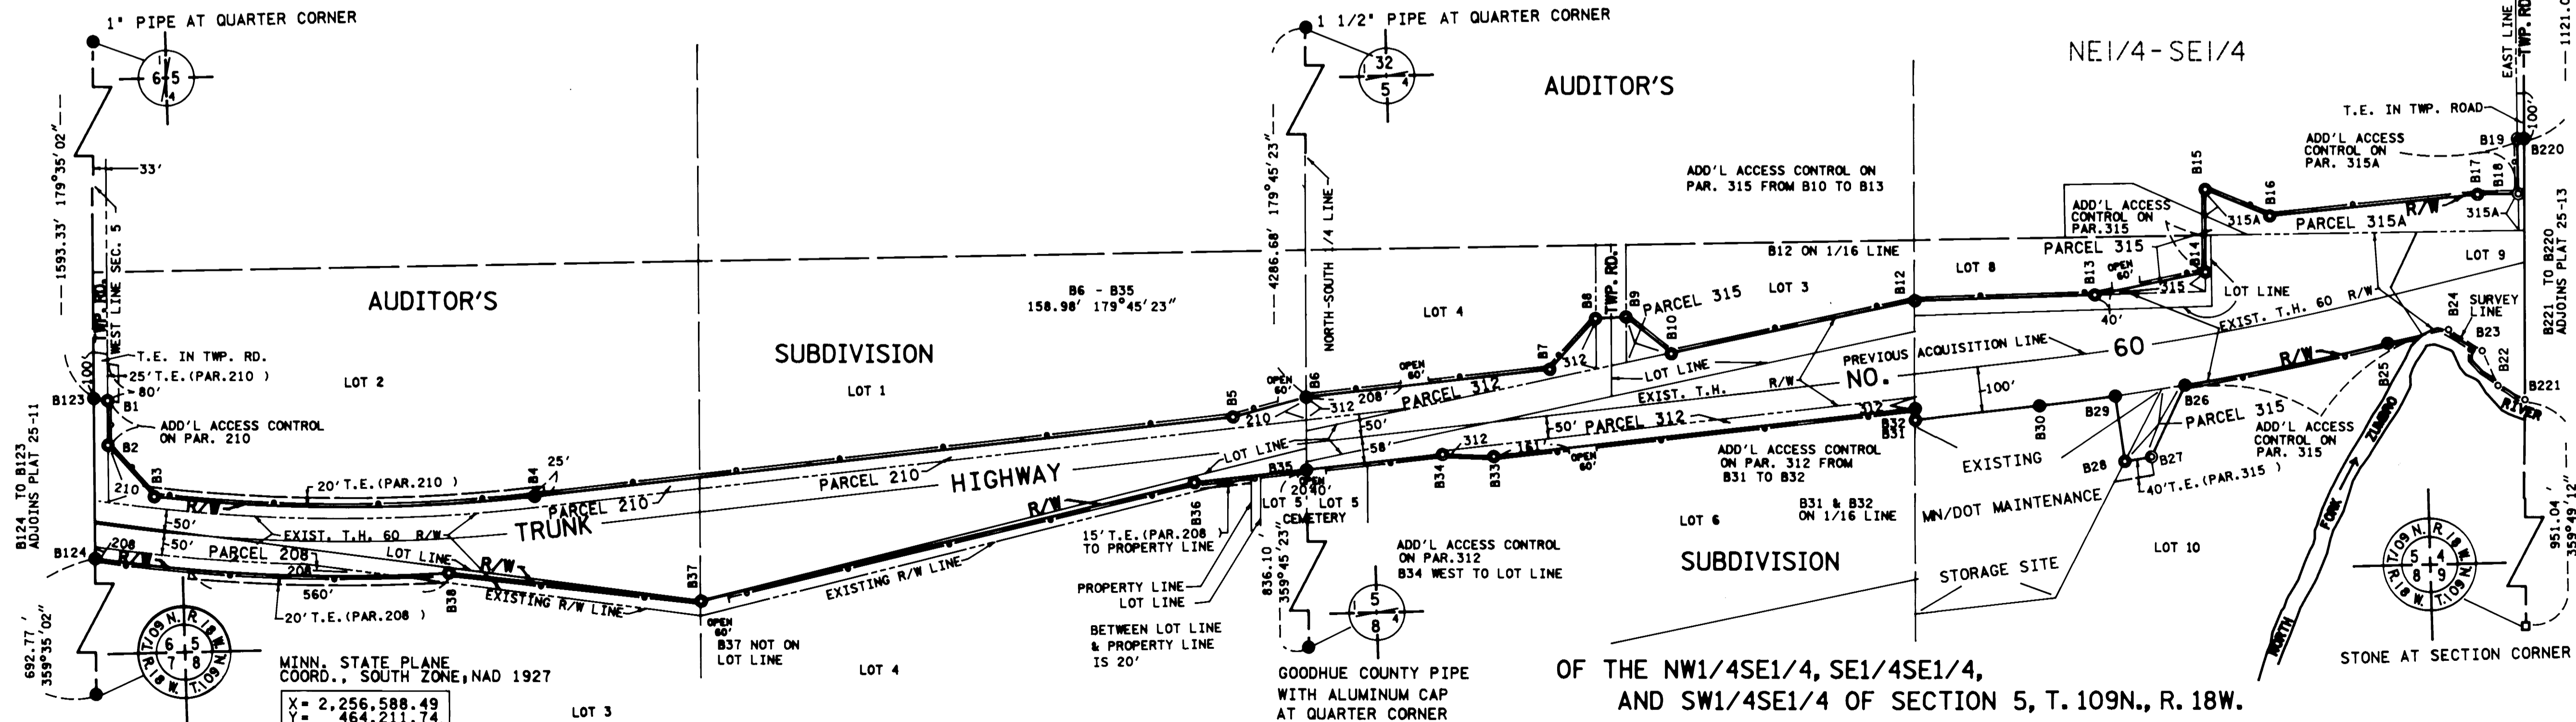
1" PIPE AT QUARTER CORNER

6 5
1 4

1593.33' 179°35'02"

33'

TWP. RD.
WEST LINE SEC. 5

T.E. IN TWP. RD.
25'T.E.(PAR.210 )
80'
100'
B123
B1
B2
ADD'L ACCESS CONTROL ON PAR. 210
B3
210

B124 TO B123 ADJOINS PLAT 25-11

B124
208
R/W
50'
50'
PARCEL 208
208
560'
20'T.E.(PAR.208 )
B38

692.77' 359°35'02"

T.109N. R.18W.
6 5
7 8
R.18W. T.109N.

AUDITOR'S

LOT 2

20'T.E.(PAR.210 )
R/W
EXIST. T.H. 60 R/W
LOT LINE
R/W
EXISTING R/W LINE

MINN. STATE PLANE COORD., SOUTH ZONE,NAD 1927
X= 2,256,588.49
Y= 464,211.74

LOT 3

SUBDIVISION

LOT 1

B4
25'
PARCEL 210
PARCEL 210
HIGHWAY
TRUNK

B37
OPEN 60'
B37 NOT ON LOT LINE

LOT 4

EXISTING R/W LINE
R/W

B6 - B35
158.98' 179°45'23"

B5
210
OPEN 60'
B6
312
208'
LOT LINE
B35
OPEN 60'
20 40'
LOT 5 LOT 5
CEMETERY
B36
15'T.E.(PAR.208 TO PROPERTY LINE
PROPERTY LINE
LOT LINE
BETWEEN LOT LINE & PROPERTY LINE IS 20'

1 1/2" PIPE AT QUARTER CORNER
32
5 4

4286.68' 179°45'23"
NORTH-SOUTH 1/4 LINE

836.10' 359°45'23"

5
8 4
GOODHUE COUNTY PIPE WITH ALUMINUM CAP AT QUARTER CORNER

AUDITOR'S

LOT 4

OPEN 60'
PARCEL 312
50'
58'
312
B7
312
B8
TWP. RD.
B9
PARCEL 315
B10
LOT LINE
EXIST. T.H.
R/W
50' PARCEL 312
312
181'
OPEN 60'
B34
B33

ADD'L ACCESS CONTROL ON PAR.312 B34 WEST TO LOT LINE

LOT 3

ADD'L ACCESS CONTROL ON PAR. 315 FROM B10 TO B13

B12 ON 1/16 LINE

B12

NO.
PREVIOUS ACQUISITION LINE
60
302
B32
B31
ADD'L ACCESS CONTROL ON PAR. 312 FROM B31 TO B32
B31 & B32 ON 1/16 LINE

LOT 6

SUBDIVISION

OF THE NW1/4SE1/4, SE1/4SE1/4,
AND SW1/4SE1/4 OF SECTION 5, T.109N., R.18W.

NE1/4-SE1/4

ADD'L ACCESS CONTROL ON PAR.315
PARCEL 315
LOT 8
B13
OPEN 60'
315
B14
B15
315A
B16
PARCEL 315A
40'
LOT LINE
EXIST. T.H. 60 R/W
100'
EXISTING
MN/DOT MAINTENANCE
STORAGE SITE
B30
B29
B28
B27
B26
PARCEL 315
40'T.E.(PAR.315 )
ADD'L ACCESS CONTROL ON PAR. 315
R/W

LOT 10

T.E. IN TWP. ROAD
ADD'L ACCESS CONTROL ON PAR. 315A
B19
100'
B220
B17
B18
315A
R/W
LOT 9
SURVEY LINE
B24
B23
B22
B25
ZUMBRO
RIVER
B221
NORTH FORK

EAST LINE
TWP. RD.
1121.0

B221 TO B220 ADJOINS PLAT 25-13

951.04' 359°49'12"

T.109N. R.18W.
5 4
8 9
R.18W. T.109N.

STONE AT SECTION CORNER